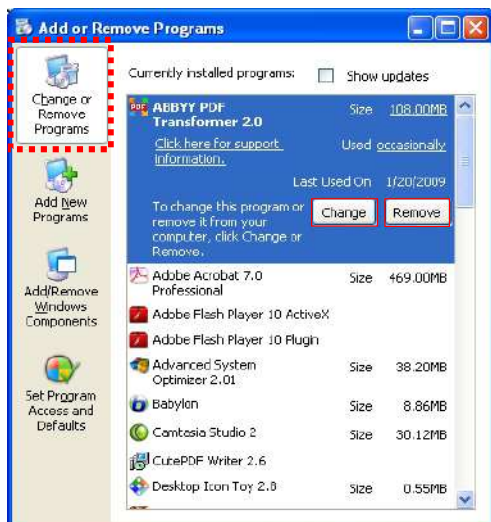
Add or Remove Programs

Change or Remove Programs

Add New Programs

Add/Remove Windows Components

Set Program Access and Defaults

Currently installed programs:

Show updates

PDF ABBYY PDF Transformer 2.0

Size 108.00MB

Click here for support information.

Used occasionally

Last Used On 1/20/2009

To change this program or remove it from your computer, click Change or Remove.

Change

Remove

Adobe Acrobat 7.0 Professional

Size 469.00MB

Adobe Flash Player 10 ActiveX

Adobe Flash Player 10 Plugin

Advanced System Optimizer 2.01

Size 38.20MB

Babylon

Size 8.86MB

Camtasia Studio 2

Size 30.12MB

CutePDF Writer 2.6

Desktop Icon Toy 2.8

Size 0.55MB